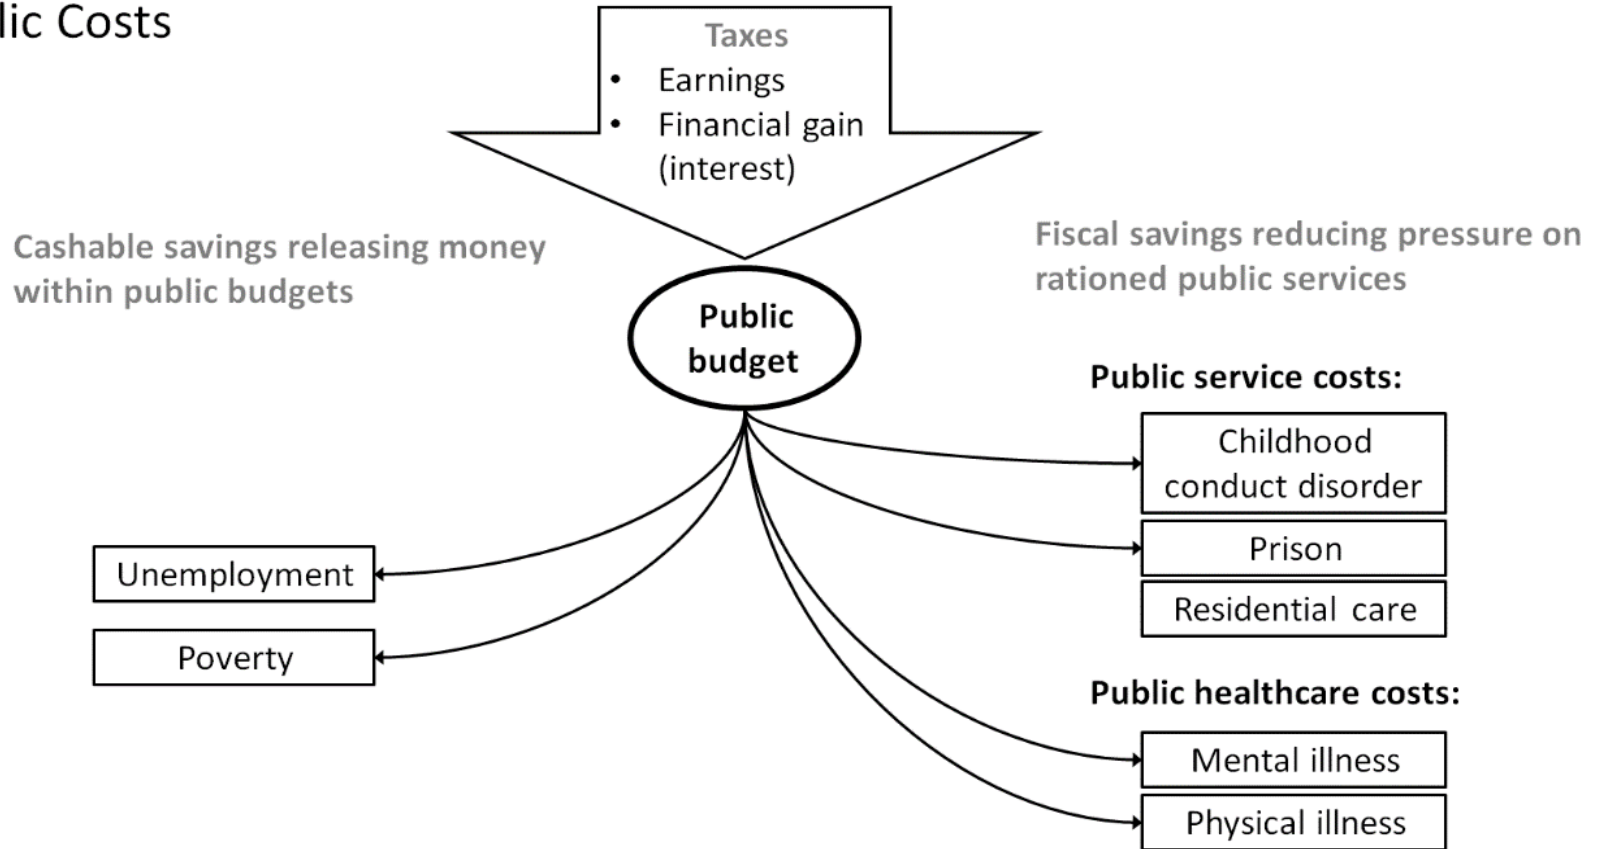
lic Costs

Taxes
• Earnings
• Financial gain (interest)

Cashable savings releasing money within public budgets

Fiscal savings reducing pressure on rationed public services

Public budget

Public service costs:

Childhood conduct disorder

Prison

Residential care

Unemployment

Poverty

Public healthcare costs:

Mental illness

Physical illness